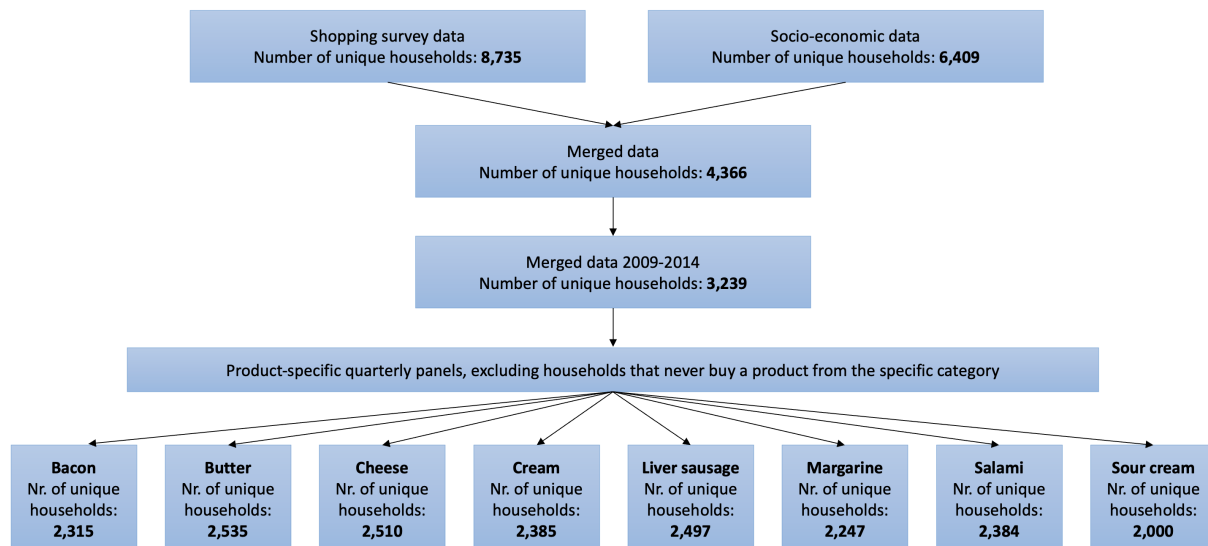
Shopping survey data
Number of unique households: **8,735**

Socio-economic data
Number of unique households: **6,409**

Merged data
Number of unique households: **4,366**

Merged data 2009-2014
Number of unique households: **3,239**

Product-specific quarterly panels, excluding households that never buy a product from the specific category

**Bacon**
Nr. of unique households:
**2,315**

**Butter**
Nr. of unique households:
**2,535**

**Cheese**
Nr. of unique households:
**2,510**

**Cream**
Nr. of unique households:
**2,385**

**Liver sausage**
Nr. of unique households:
**2,497**

**Margarine**
Nr. of unique households:
**2,247**

**Salami**
Nr. of unique households:
**2,384**

**Sour cream**
Nr. of unique households:
**2,000**